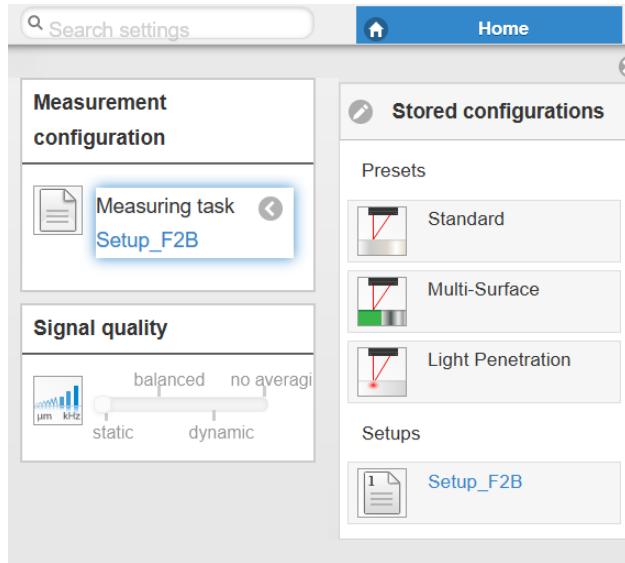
Search settings

Home

Measurement configuration

Measuring task
Setup_F2B

Signal quality

µm kHz

balanced
no averagi

static
dynamic

Stored configurations

Presets

Standard

Multi-Surface

Light Penetration

Setups

1

Setup_F2B